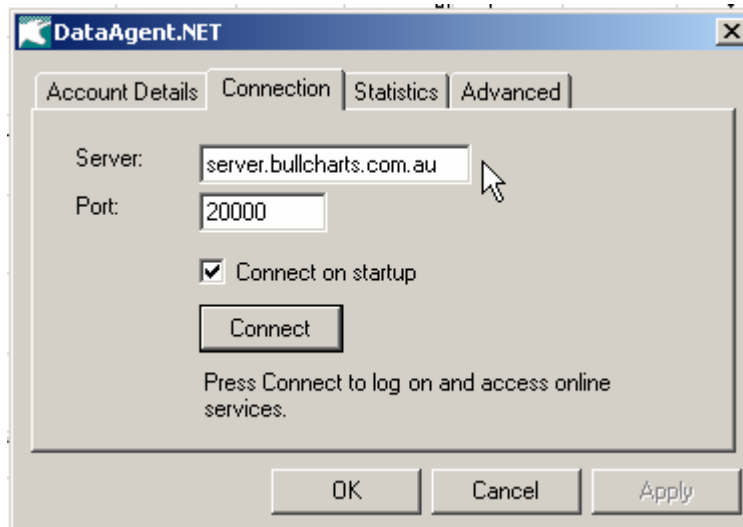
DataAgent.NET

Account Details | Connection | Statistics | Advanced

Server: server.bullcharts.com.au

Port: 20000

Connect on startup

Connect

Press Connect to log on and access online services.

OK Cancel Apply